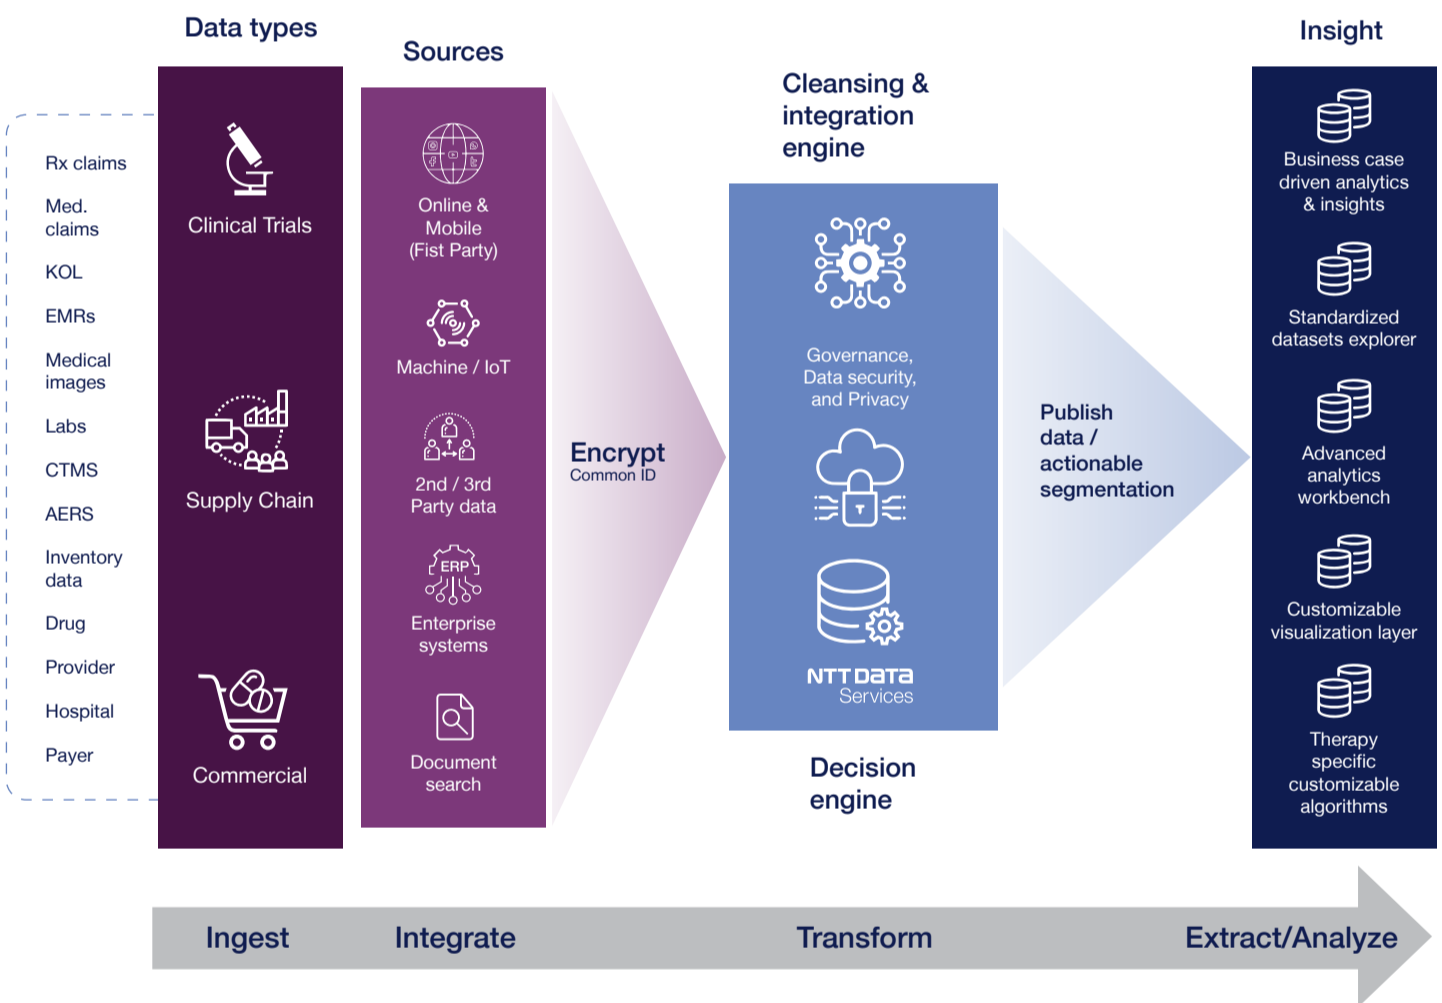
Data types

Sources

Cleansing & integration engine

Insight

Rx claims

Med. claims

KOL

EMRs

Medical images

Labs

CTMS

AERS

Inventory data

Drug

Provider

Hospital

Payer

Clinical Trials

Supply Chain

Commercial

Online & Mobile (Fist Party)

Machine / IoT

2nd / 3rd Party data

ERP

Enterprise systems

Document search

Encrypt
Common ID

Governance, Data security, and Privacy

NTT DATA
Services

Decision engine

Publish data / actionable segmentation

Business case driven analytics & insights

Standardized datasets explorer

Advanced analytics workbench

Customizable visualization layer

Therapy specific customizable algorithms

Ingest

Integrate

Transform

Extract/Analyze